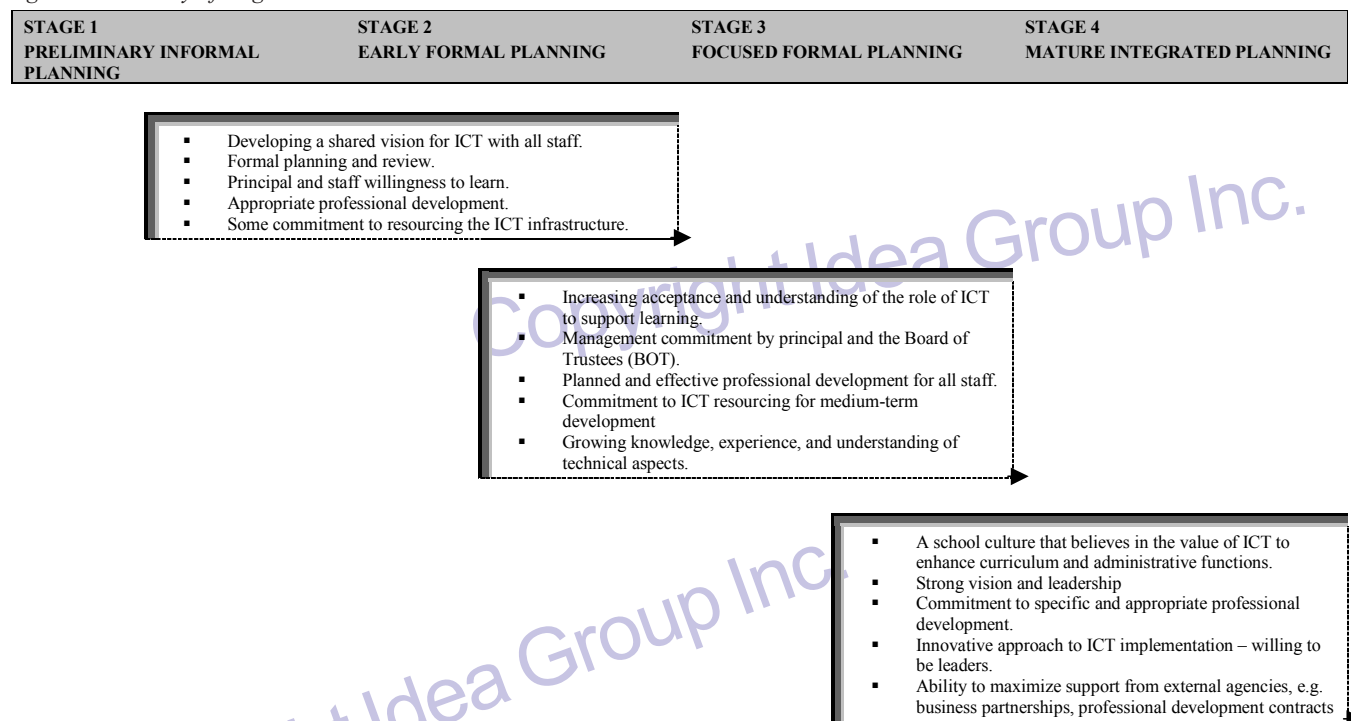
| STAGE 1 PRELIMINARY INFORMAL PLANNING | STAGE 2 EARLY FORMAL PLANNING | STAGE 3 FOCUSED FORMAL PLANNING | STAGE 4 MATURE INTEGRATED PLANNING |
|---|---|---|---|

- Developing a shared vision for ICT with all staff.
- Formal planning and review.
- Principal and staff willingness to learn.
- Appropriate professional development.
- Some commitment to resourcing the ICT infrastructure.

- Increasing acceptance and understanding of the role of ICT to support learning.
- Management commitment by principal and the Board of Trustees (BOT).
- Planned and effective professional development for all staff.
- Commitment to ICT resourcing for medium-term development
- Growing knowledge, experience, and understanding of technical aspects.

- A school culture that believes in the value of ICT to enhance curriculum and administrative functions.
- Strong vision and leadership
- Commitment to specific and appropriate professional development.
- Innovative approach to ICT implementation – willing to be leaders.
- Ability to maximize support from external agencies, e.g. business partnerships, professional development contracts

Copyright Idea Group Inc.

Copyright Idea Group Inc.